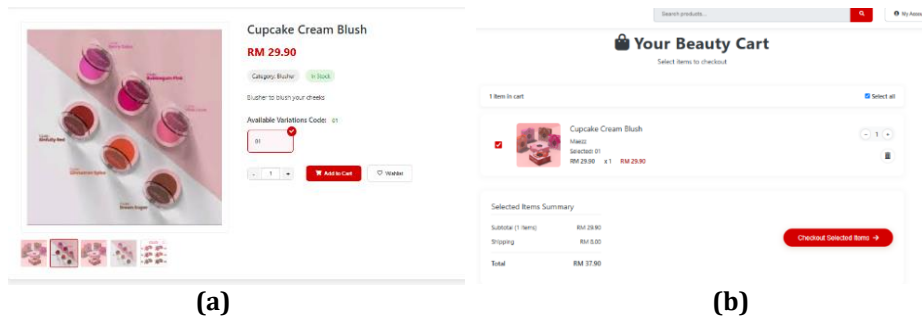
Cupcake Cream Blush

RM 29.90

Category: Blusher In Stock

Blusher to blush your cheeks

Available Variations Code: 01

01

- 1 +

Add to Cart

Wishlist

(a)

Search products...

My Acco

Your Beauty Cart

Select items to checkout

1 item in cart

Select all

Cupcake Cream Blush

Maezi

Selected: 01

RM 29.90 x 1 RM 29.90

- 1 +

Selected Items Summary

Subtotal (1 items) RM 29.90

Shipping RM 8.00

Total RM 37.90

Checkout Selected Items →

(b)